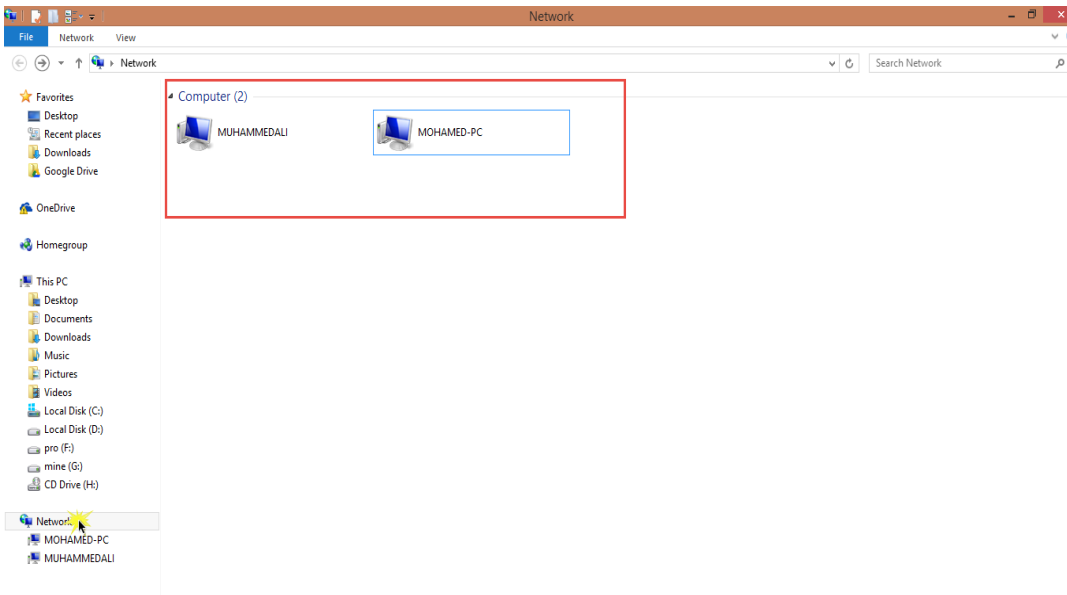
Network

File Network View

Network

Search Network

Favorites
Desktop
Recent places
Downloads
Google Drive

OneDrive

Homegroup

This PC
Desktop
Documents
Downloads
Music
Pictures
Videos
Local Disk (C:)
Local Disk (D:)
pro (F:)
mine (G:)
CD Drive (H:)

Network
MOHAMED-PC
MUHAMMEDALI

Computer (2)

MUHAMMEDALI

MOHAMED-PC